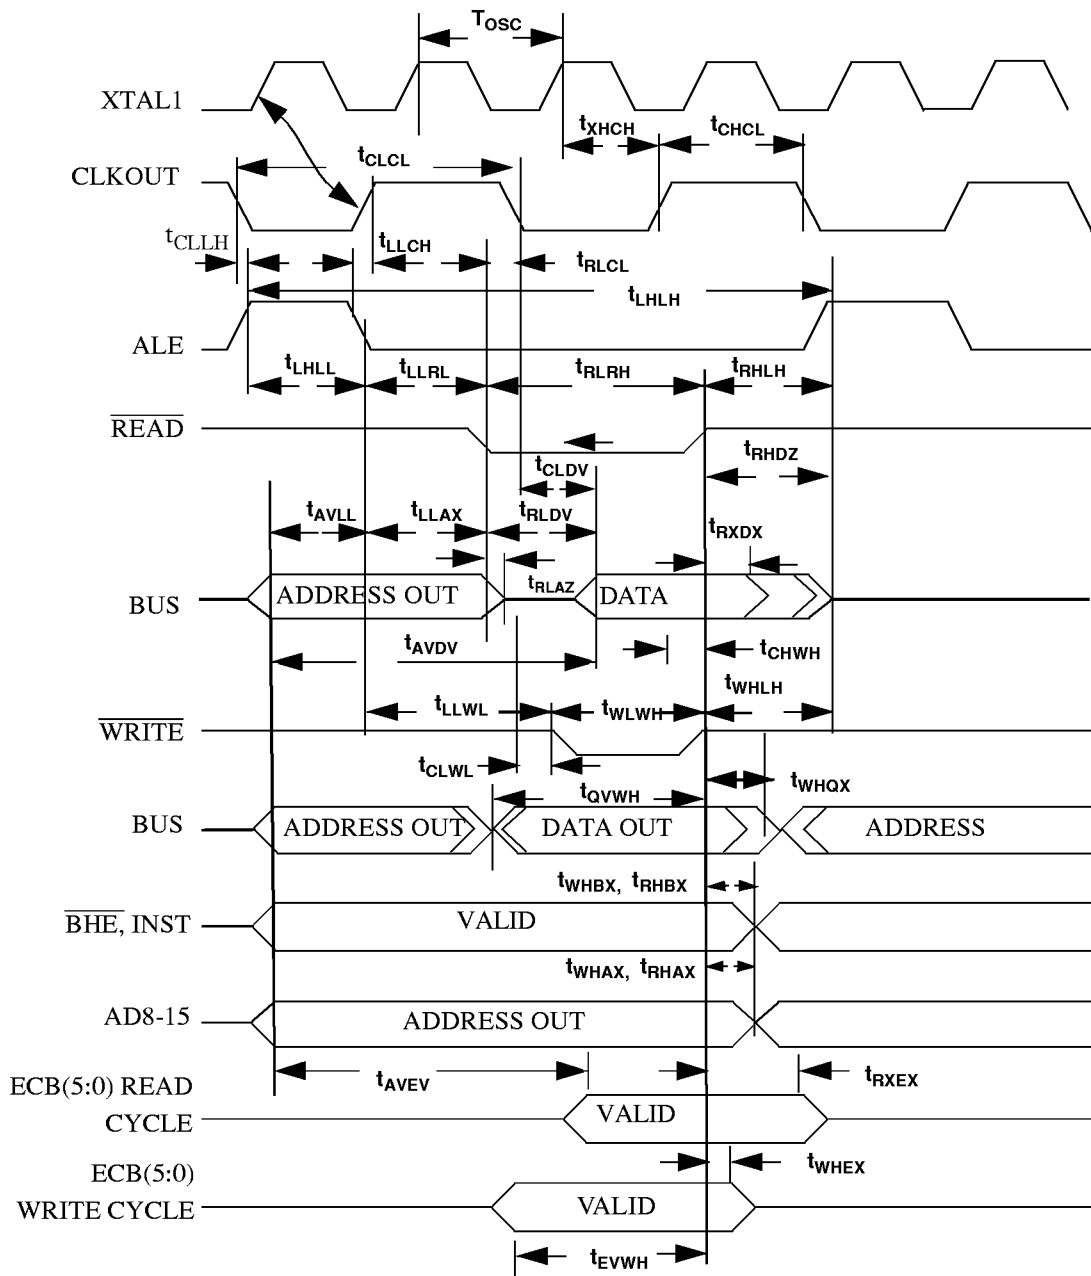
$T_{OSC}$

XTAL1

$t_{XHCH}$ $t_{CHCL}$

CLKOUT

$t_{CLCL}$

$t_{CLLH}$ $t_{LLCH}$ $t_{RLCL}$

$t_{LHLH}$

ALE

$t_{LHLL}$ $t_{LLRL}$ $t_{RLRH}$ $t_{RHLH}$

$\overline{READ}$

$t_{RHDZ}$

$t_{CLDV}$

$t_{AVLL}$ $t_{LLAX}$ $t_{RLDV}$ $t_{RXDX}$

BUS

ADDRESS OUT $t_{RLAZ}$ DATA

$t_{AVDV}$ $t_{CHWH}$

$t_{WHLH}$

$\overline{WRITE}$

$t_{LLWL}$ $t_{WLWH}$

$t_{CLWL}$ $t_{WHQX}$

$t_{QVWH}$

BUS

ADDRESS OUT DATA OUT ADDRESS

$t_{WHBX}$, $t_{RHBX}$

$\overline{BHE}$, INST

VALID

$t_{WHAX}$, $t_{RHAX}$

AD8-15

ADDRESS OUT

$t_{AVEV}$ $t_{RXEX}$

ECB(5:0) READ CYCLE

VALID

ECB(5:0) WRITE CYCLE

$t_{WHEX}$

VALID

$t_{EVWH}$